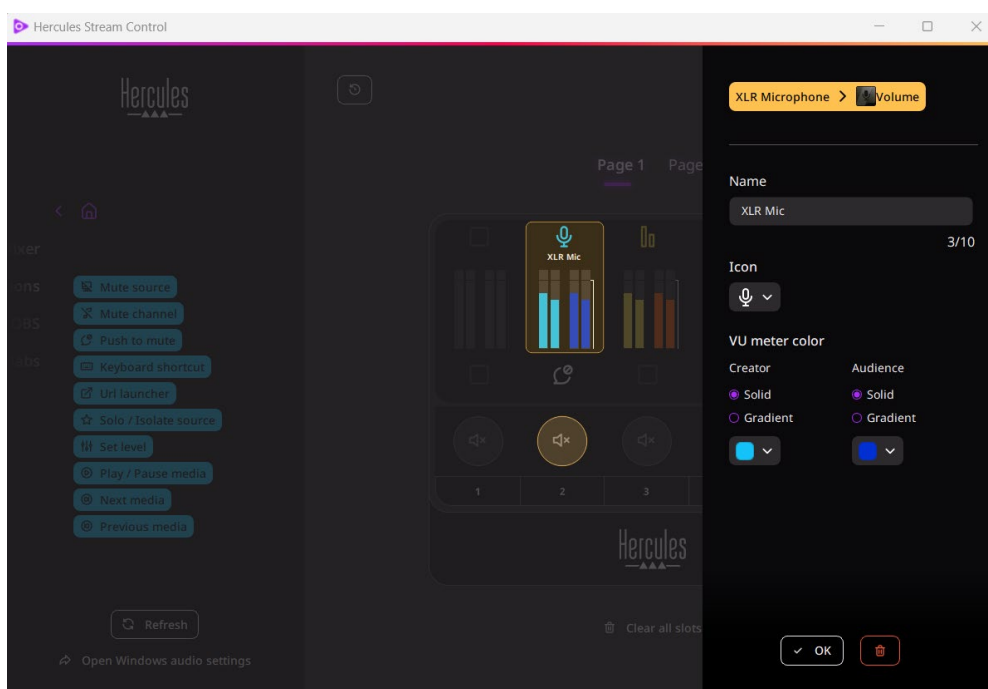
Hercules Stream Control

Hercules

xer
ons
os
abs

Mute source
Mute channel
Push to mute
Keyboard shortcut
Url launcher
Solo / Isolate source
Set level
Play / Pause media
Next media
Previous media

Refresh

Open Windows audio settings

Page 1 Page

XLR Mic

1 2 3

Hercules

Clear all slots

XLR Microphone > Volume

Name

XLR Mic

3/10

Icon

VU meter color

Creator

Solid

Gradient

Audience

Solid

Gradient

OK